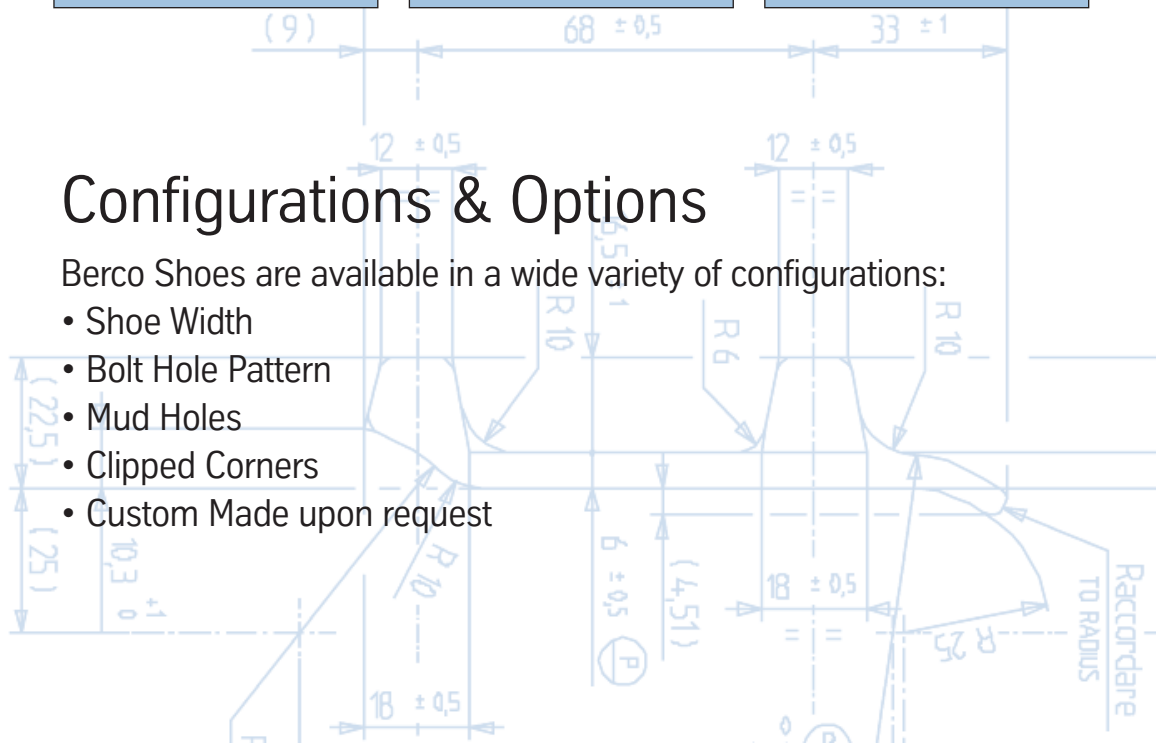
(9)
68 ± 0,5
33 ± 1
12 ± 0,5
12 ± 0,5

Configurations & Options

Berco Shoes are available in a wide variety of configurations:
• Shoe Width
• Bolt Hole Pattern
• Mud Holes
• Clipped Corners
• Custom Made upon request

R 10
R 6
R 10
(22,5)
(25)
10,3 ± 1 0
R 10
6 ± 0,5
(4,51)
18 ± 0,5
R 25
Raccordare
TO RADIUS
18 ± 0,5